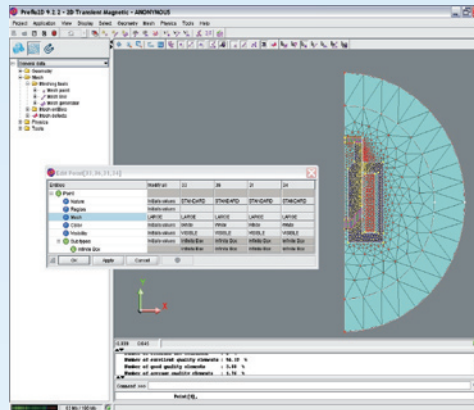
Preflu2D 9.2.2 - 2D Transient Magnetic - ANONYMOUS

Project Application View Display Select Geometry Mesh Physics Tools Help

Transient data
Geometry
Mesh
Meshing tools
Mesh point
Mesh line
Mesh generator
Mesh entities
Mesh defects
Physics
Tools

Edit Face[33,34,31,24]

| Entities | Multi-val | 33 | 36 | 31 | 24 |
|---|---|---|---|---|---|
| Face | | | | | |
| Nature | Infinite values | STANDARD | STANDARD | STANDARD | STANDARD |
| Regions | Infinite values | | | | |
| Mesh | LARGE | LARGE | LARGE | LARGE | LARGE |
| Color | Infinite values | White | White | White | White |
| Visibility | Infinite values | VISIBLE | VISIBLE | VISIBLE | VISIBLE |
| Sub-types | Infinite values | Infinite Box | Infinite Box | Infinite Box | Infinite Box |
| Infinite Box | | | | | |

OK Apply Cancel

Number of excellent quality elements : 96.10 %
Number of good quality elements : 3.89 %
Number of average quality elements : 0.01 %

Command >>

Mesh[S];